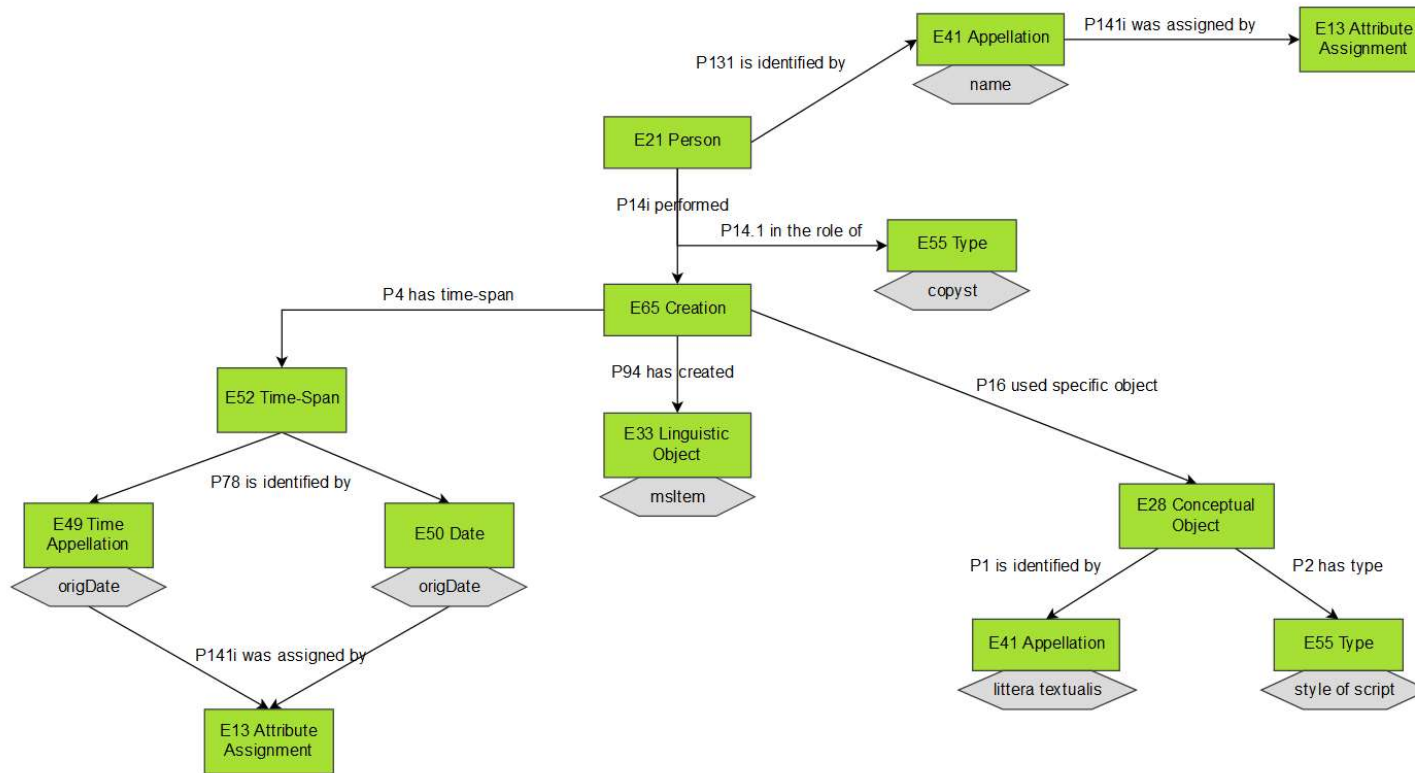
E41 Appellation

name

P141i was assigned by

E13 Attribute Assignment

P131 is identified by

E21 Person

P14i performed

P14.1 in the role of

E55 Type

copyst

P4 has time-span

E65 Creation

E52 Time-Span

P94 has created

E33 Linguistic Object

msItem

P16 used specific object

P78 is identified by

E49 Time Appellation

origDate

E50 Date

origDate

E28 Conceptual Object

P1 is identified by

P2 has type

E41 Appellation

littera textualis

E55 Type

style of script

P141i was assigned by

E13 Attribute Assignment